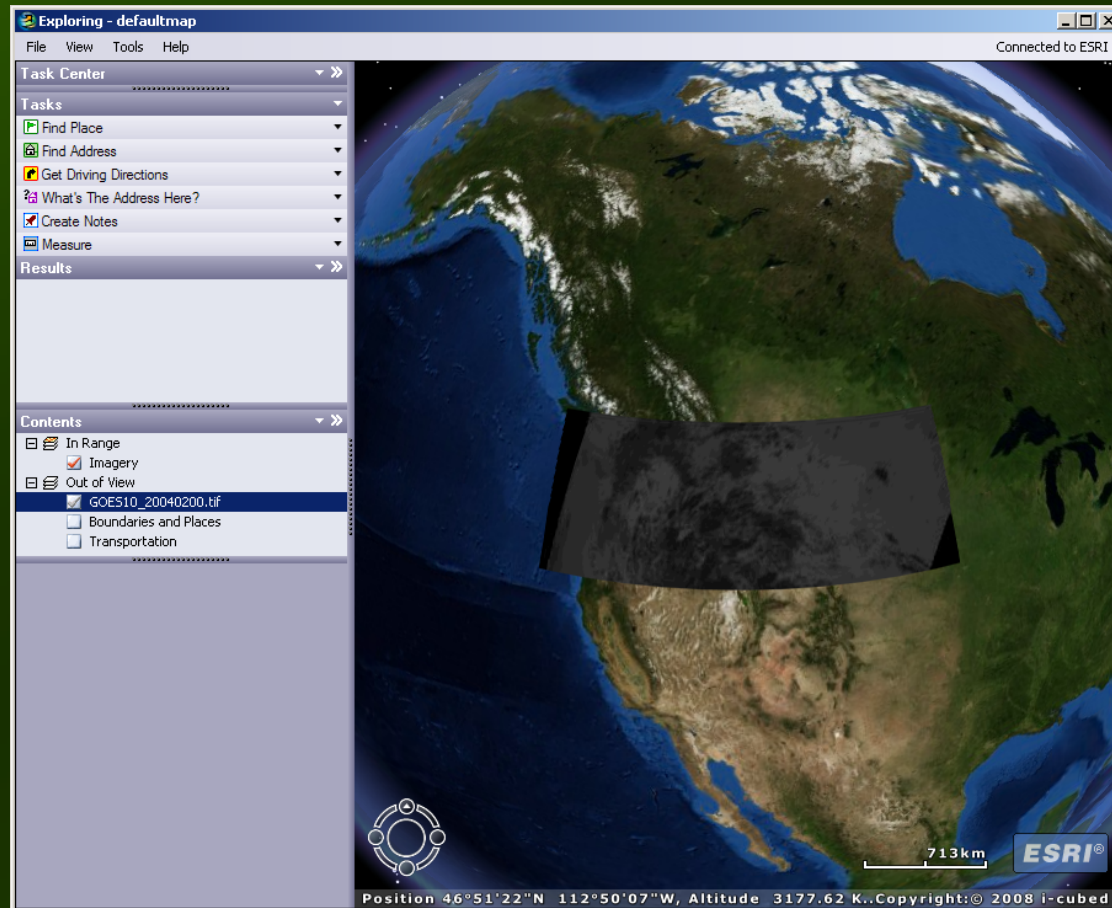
Exploring - defaultmap

File View Tools Help

Connected to ESRI

Task Center

Tasks

Find Place

Find Address

Get Driving Directions

What's The Address Here?

Create Notes

Measure

Results

Contents

In Range

Imagery

Out of View

GOES10_20040200.tif

Boundaries and Places

Transportation

713km

ESRI®

Position 46°51'22"N 112°50'07"W, Altitude 3177.62 K..Copyright:© 2008 i-cubed